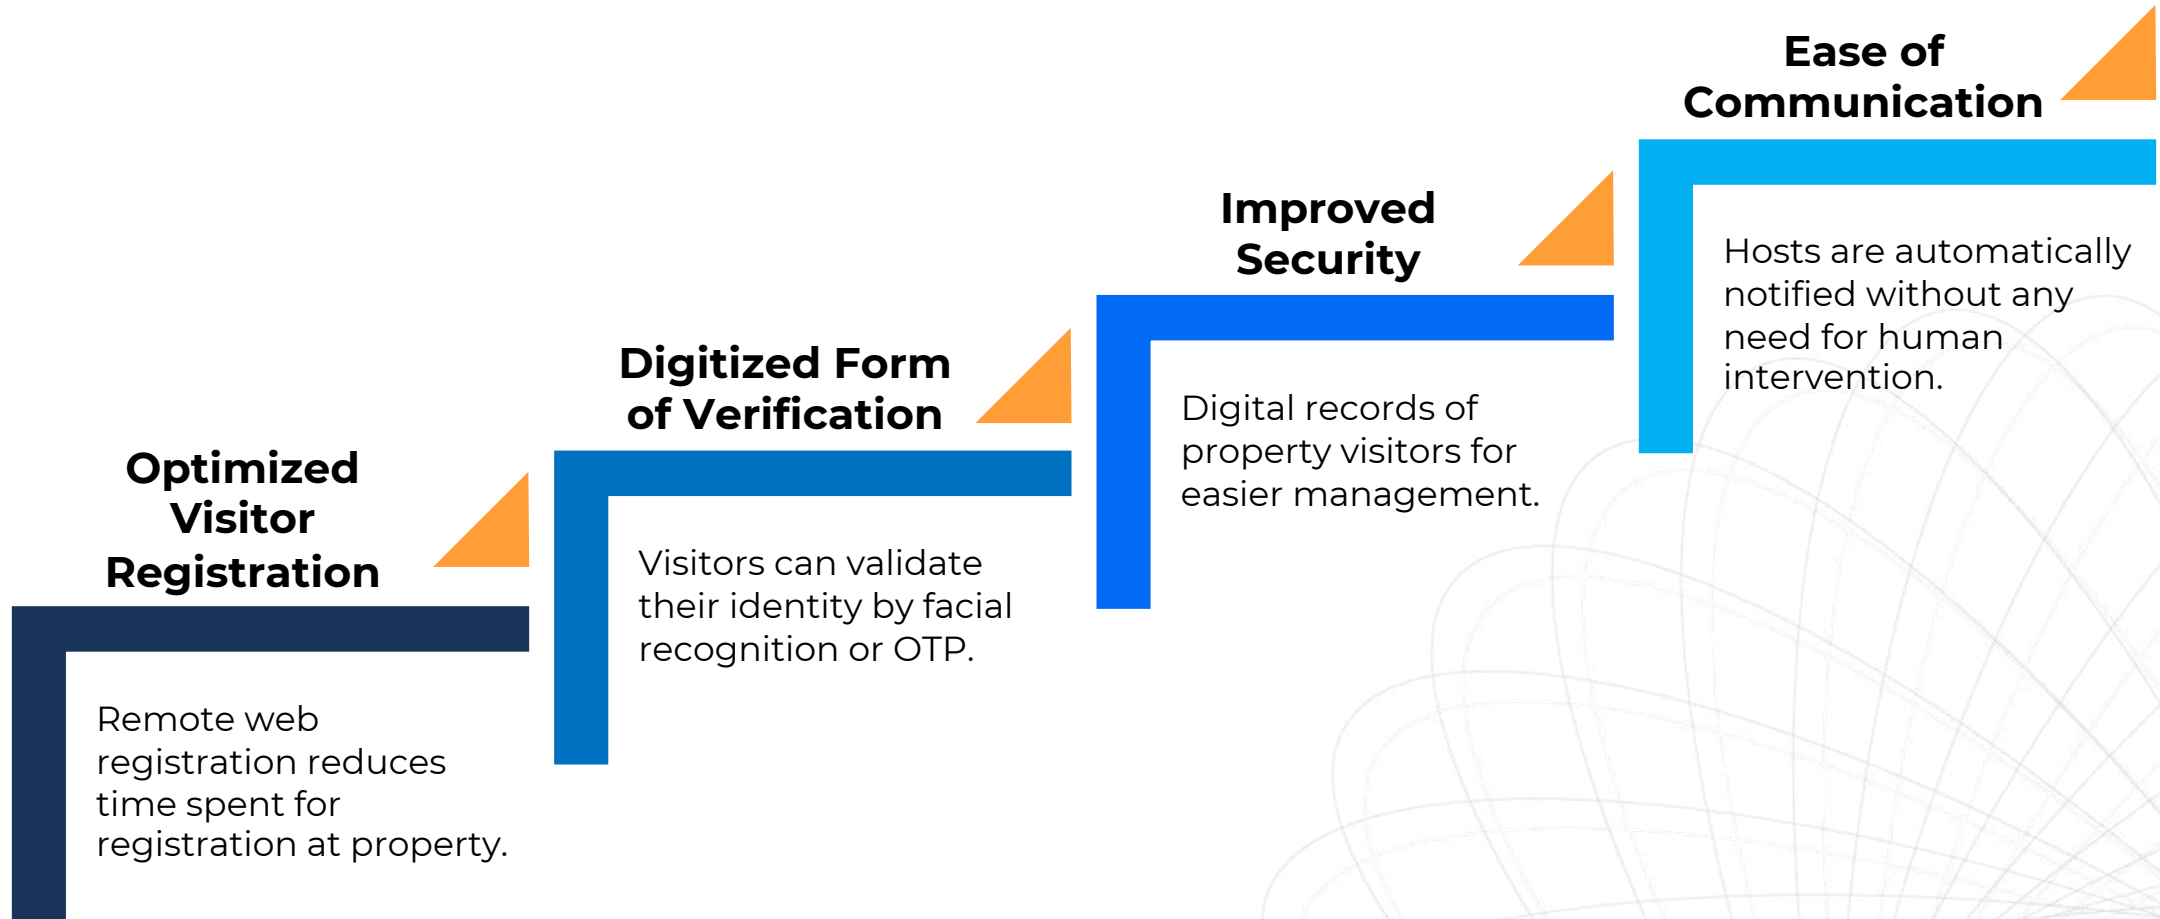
Optimized Visitor Registration

Remote web registration reduces time spent for registration at property.

Digitized Form of Verification

Visitors can validate their identity by facial recognition or OTP.

Improved Security

Digital records of property visitors for easier management.

Ease of Communication

Hosts are automatically notified without any need for human intervention.